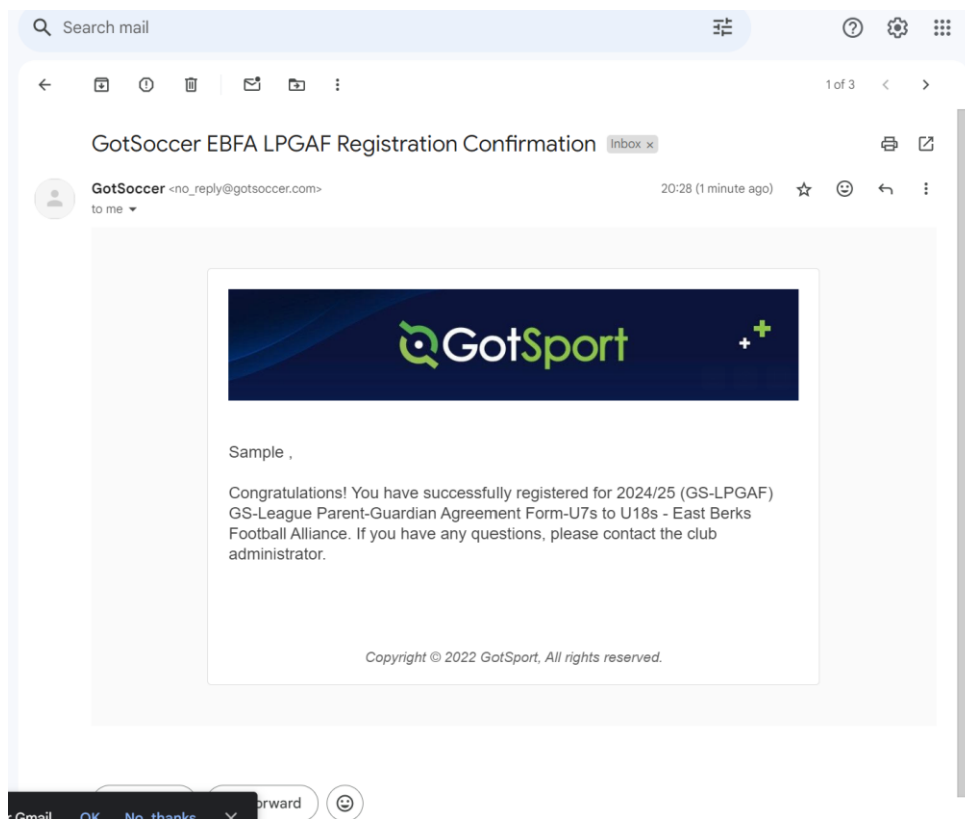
Search mail

1 of 3

GotSoccer EBFA LPGAF Registration Confirmation Inbox ×

GotSoccer <no_reply@gotsoccer.com>
to me

20:28 (1 minute ago)

GotSport

Sample ,

Congratulations! You have successfully registered for 2024/25 (GS-LPGAF) GS-League Parent-Guardian Agreement Form-U7s to U18s - East Berks Football Alliance. If you have any questions, please contact the club administrator.

Copyright © 2022 GotSport, All rights reserved.

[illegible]Gmail OK No, thanks ×

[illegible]orward